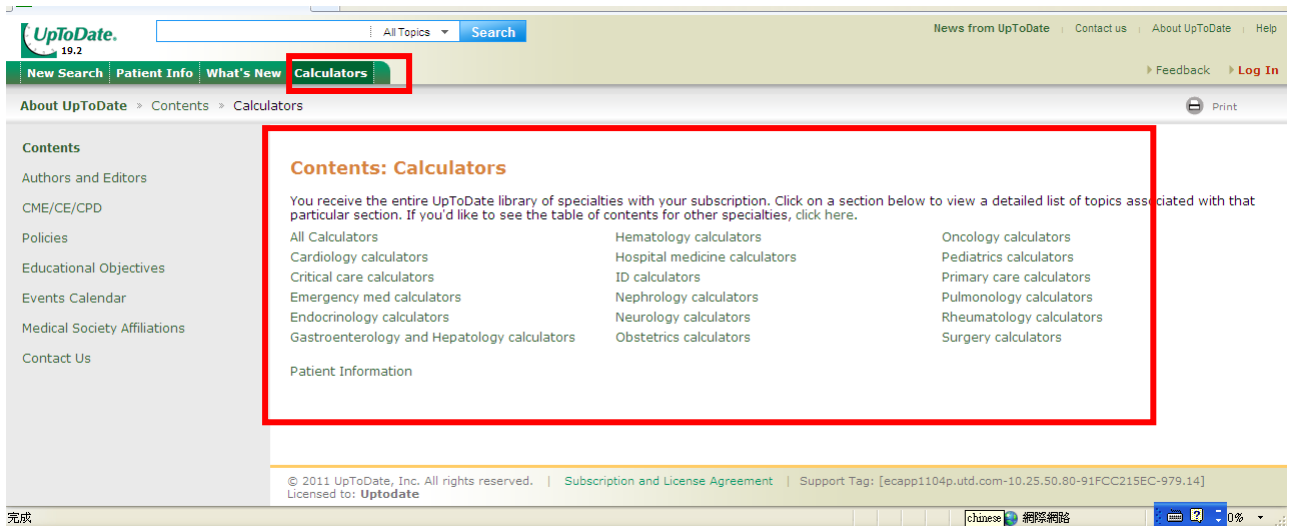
UpToDate. 19.2

All Topics Search

News from UpToDate | Contact us | About UpToDate | Help

New Search | Patient Info | What's New | Calculators

Feedback Log In

About UpToDate » Contents » Calculators

Print

Contents
Authors and Editors
CME/CE/CPD
Policies
Educational Objectives
Events Calendar
Medical Society Affiliations
Contact Us

Contents: Calculators

You receive the entire UpToDate library of specialties with your subscription. Click on a section below to view a detailed list of topics associated with that particular section. If you'd like to see the table of contents for other specialties, click here.

All Calculators
Cardiology calculators
Critical care calculators
Emergency med calculators
Endocrinology calculators
Gastroenterology and Hepatology calculators

Hematology calculators
Hospital medicine calculators
ID calculators
Nephrology calculators
Neurology calculators
Obstetrics calculators

Oncology calculators
Pediatrics calculators
Primary care calculators
Pulmonology calculators
Rheumatology calculators
Surgery calculators

Patient Information

© 2011 UpToDate, Inc. All rights reserved. | Subscription and License Agreement | Support Tag: [ecapp1104p.utd.com-10.25.50.80-91FCC215EC-979.14]
Licensed to: Uptodate

完成

chinese 網際網路

0%